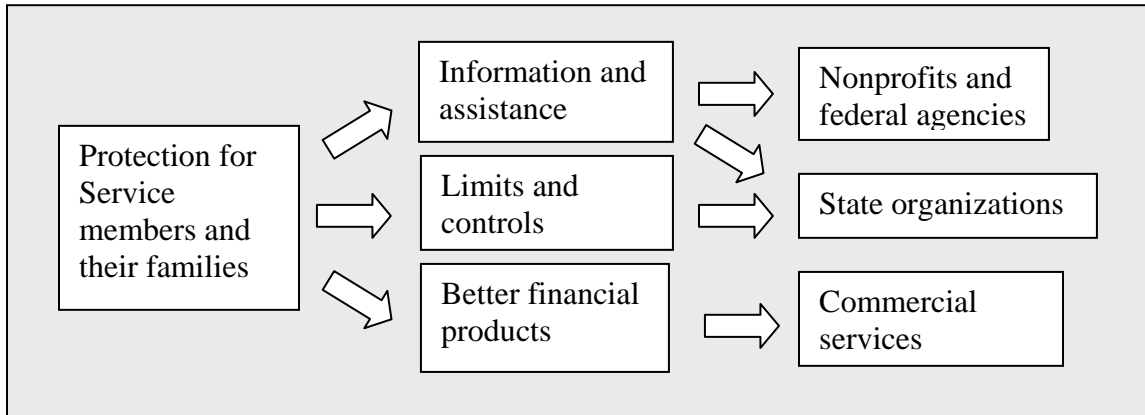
Protection for Service members and their families

Information and assistance

Limits and controls

Better financial products

Nonprofits and federal agencies

State organizations

Commercial services